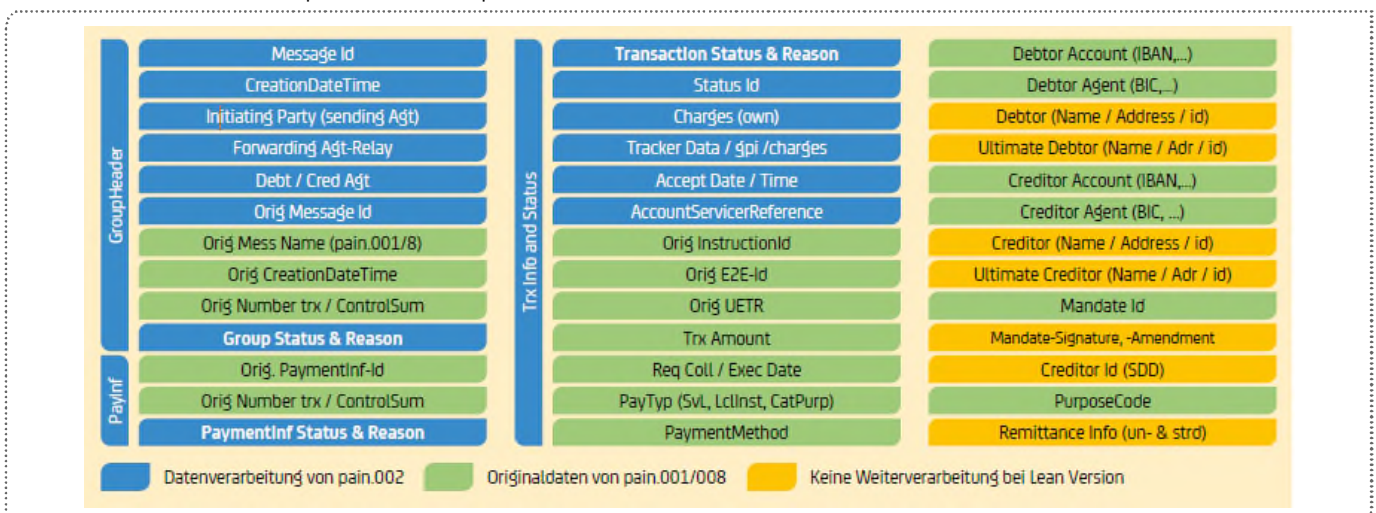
GroupHeader

Message Id
CreationDateTime
Initiating Party (sending Agt)
Forwarding Agt-Relay
Debt / Cred Agt
Orig Message Id
Orig Mess Name (pain.001/8)
Orig CreationDateTime
Orig Number trx / ControlSum
Group Status & Reason

PayInf

Orig. PaymentInf-Id
Orig Number trx / ControlSum
PaymentInf Status & Reason

Trx Info and Status

Transaction Status & Reason
Status Id
Charges (own)
Tracker Data / gpi /charges
Accept Date / Time
AccountServicerReference
Orig InstructionId
Orig E2E-Id
Orig UETR
Trx Amount
Req Coll / Exec Date
PayTyp (SvL, LclInst, CatPurp)
PaymentMethod

Debtor Account (IBAN,...)
Debtor Agent (BIC,...)
Debtor (Name / Address / id)
Ultimate Debtor (Name / Adr / id)
Creditor Account (IBAN,...)
Creditor Agent (BIC, ...)
Creditor (Name / Address / id)
Ultimate Creditor (Name / Adr / id)
Mandate Id
Mandate-Signature, -Amendment
Creditor Id (SDD)
PurposeCode
Remittance Info (un- & strd)

Datenverarbeitung von pain.002
Originaldaten von pain.001/008
Keine Weiterverarbeitung bei Lean Version